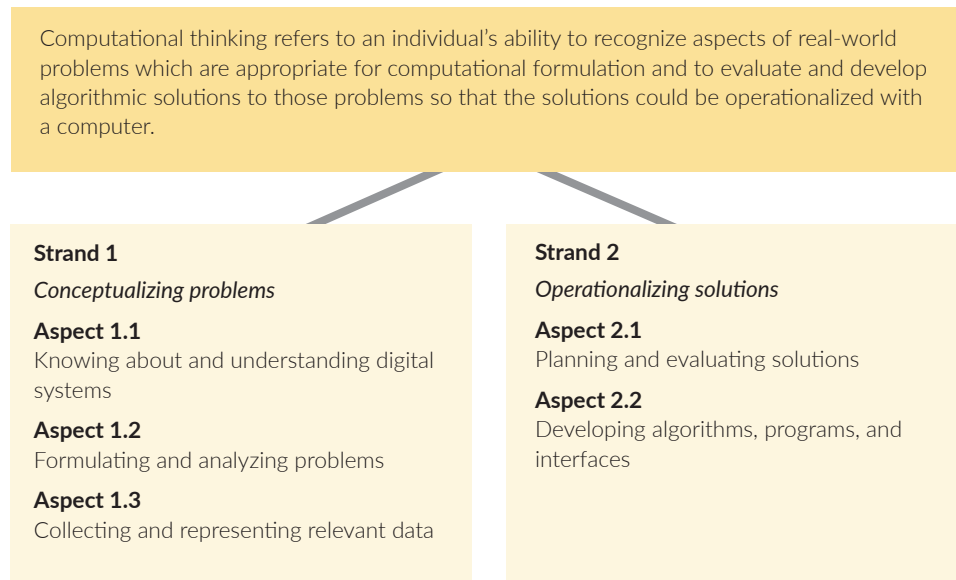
Computational thinking refers to an individual's ability to recognize aspects of real-world problems which are appropriate for computational formulation and to evaluate and develop algorithmic solutions to those problems so that the solutions could be operationalized with a computer.

**Strand 1**

*Conceptualizing problems*

**Aspect 1.1**
Knowing about and understanding digital systems

**Aspect 1.2**
Formulating and analyzing problems

**Aspect 1.3**
Collecting and representing relevant data

**Strand 2**

*Operationalizing solutions*

**Aspect 2.1**
Planning and evaluating solutions

**Aspect 2.2**
Developing algorithms, programs, and interfaces